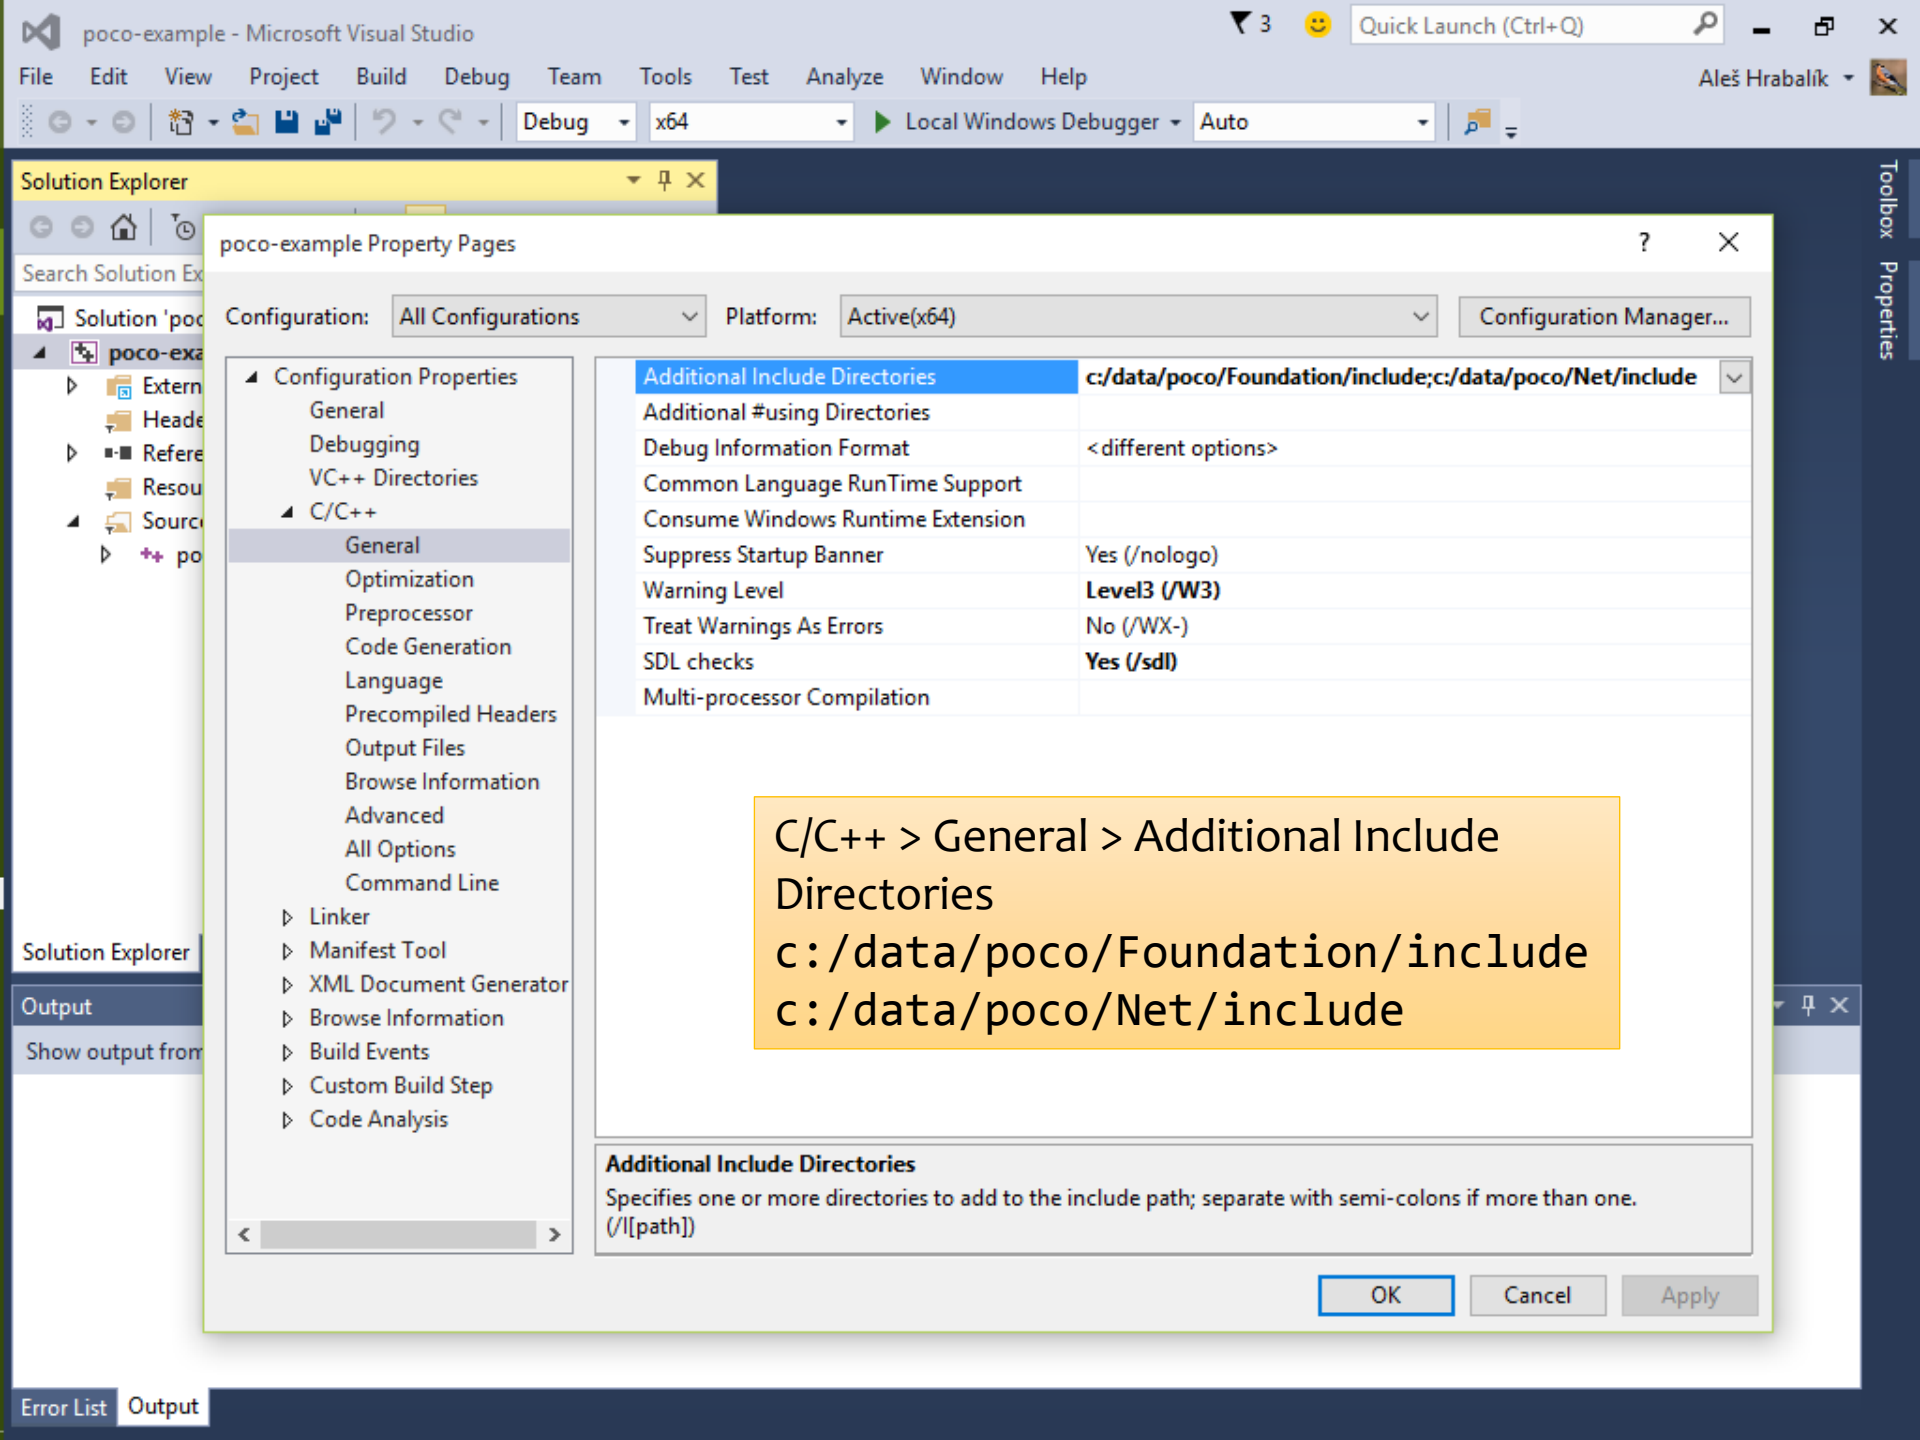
poco-example - Microsoft Visual Studio

3

Quick Launch (Ctrl+Q)

File Edit View Project Build Debug Team Tools Test Analyze Window Help

Aleš Hrabalík

Debug x64 Local Windows Debugger Auto

Solution Explorer

Search Solution Ex

Solution 'poc

poco-exa

Extern

Heade

Refere

Resou

Sourc

po

Solution Explorer

Output

Show output from

Error List Output

Toolbox Properties

poco-example Property Pages

?

Configuration: All Configurations Platform: Active(x64) Configuration Manager...

Configuration Properties
General
Debugging
VC++ Directories
C/C++
General
Optimization
Preprocessor
Code Generation
Language
Precompiled Headers
Output Files
Browse Information
Advanced
All Options
Command Line
Linker
Manifest Tool
XML Document Generator
Browse Information
Build Events
Custom Build Step
Code Analysis

| | |
|---|---|
| Additional Include Directories | c:/data/poco/Foundation/include;c:/data/poco/Net/include |
| Additional #using Directories | |
| Debug Information Format | <different options> |
| Common Language RunTime Support | |
| Consume Windows Runtime Extension | |
| Suppress Startup Banner | Yes (/nologo) |
| Warning Level | Level3 (/W3) |
| Treat Warnings As Errors | No (/WX-) |
| SDL checks | Yes (/sdl) |
| Multi-processor Compilation | |

C/C++ > General > Additional Include Directories
c:/data/poco/Foundation/include
c:/data/poco/Net/include

Additional Include Directories
Specifies one or more directories to add to the include path; separate with semi-colons if more than one. (/I[path])

OK Cancel Apply